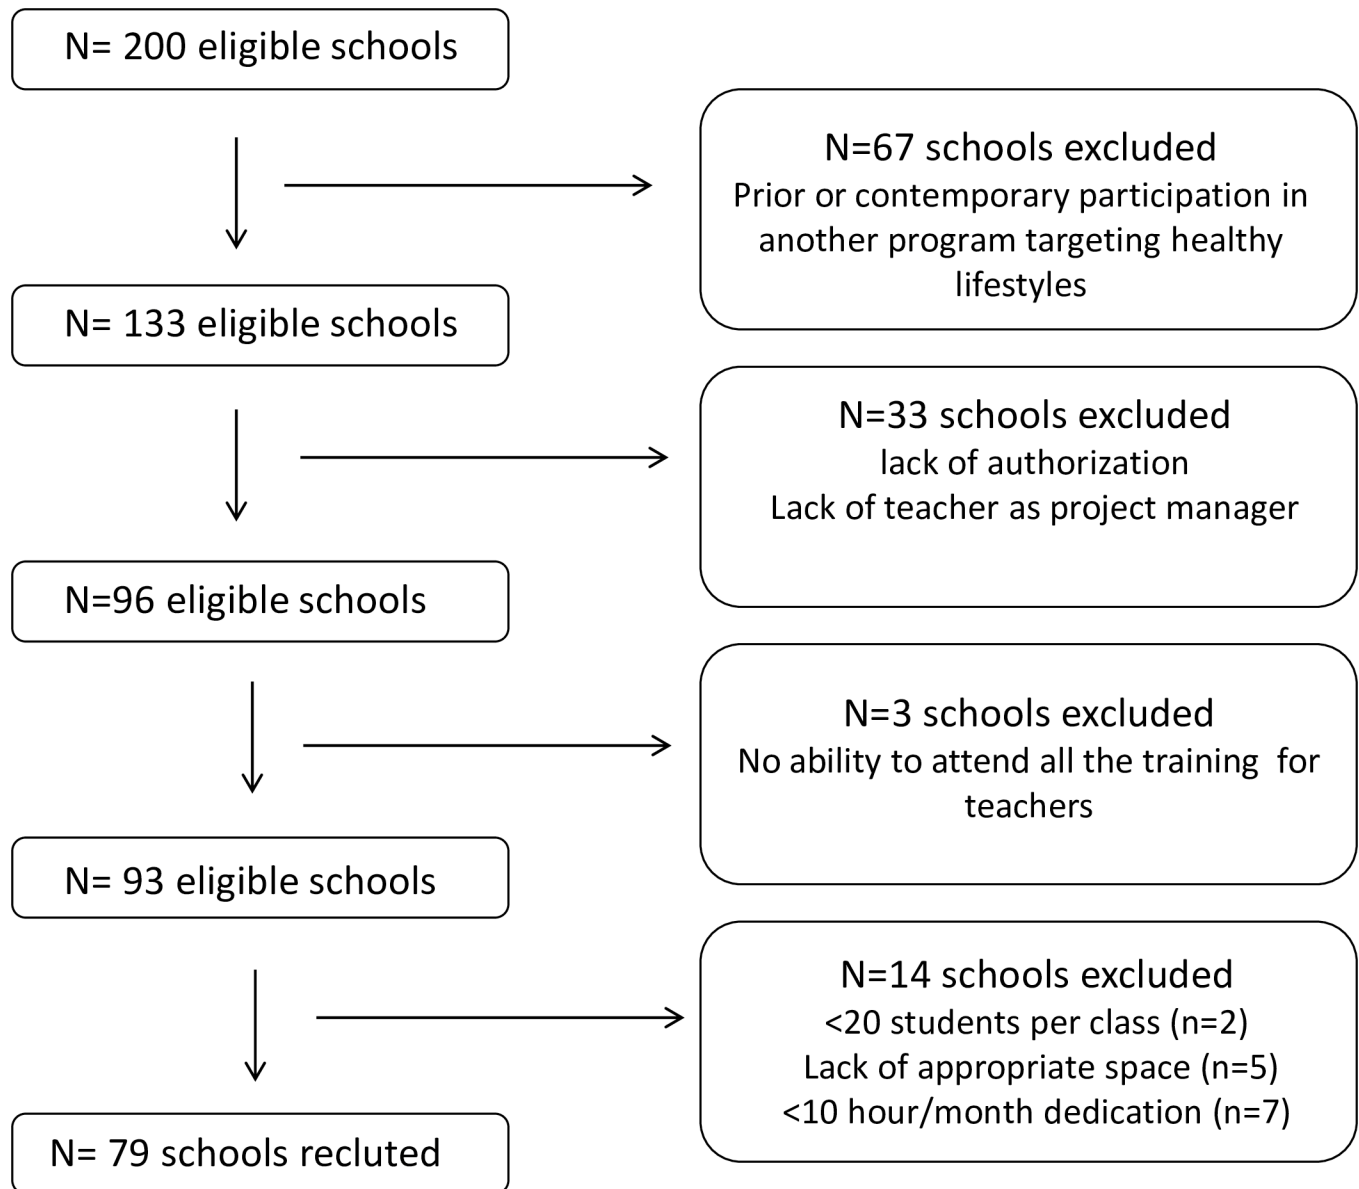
N= 200 eligible schools

N=67 schools excluded
Prior or contemporary participation in another program targeting healthy lifestyles

N= 133 eligible schools

N=33 schools excluded
lack of authorization
Lack of teacher as project manager

N=96 eligible schools

N=3 schools excluded
No ability to attend all the training for teachers

N= 93 eligible schools

N=14 schools excluded
<20 students per class (n=2)
Lack of appropriate space (n=5)
<10 hour/month dedication (n=7)

N= 79 schools recluted